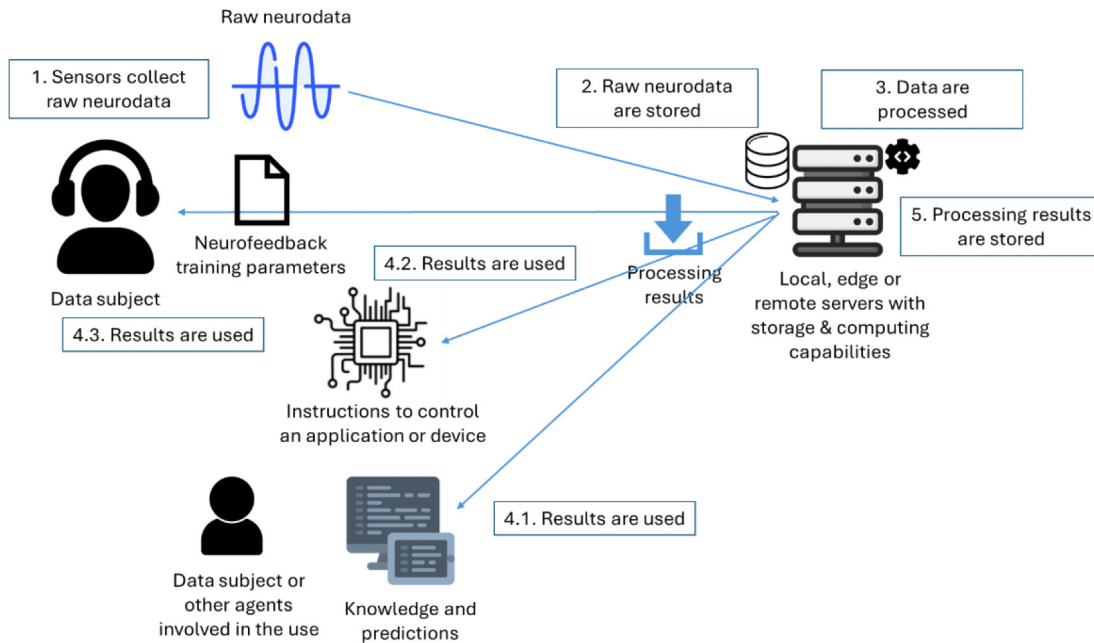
Raw neurodata

1. Sensors collect raw neurodata

2. Raw neurodata are stored

3. Data are processed

Data subject

Neurofeedback training parameters

Processing results

5. Processing results are stored

Local, edge or remote servers with storage & computing capabilities

4.2. Results are used

4.3. Results are used

Instructions to control an application or device

4.1. Results are used

Data subject or other agents involved in the use

Knowledge and predictions